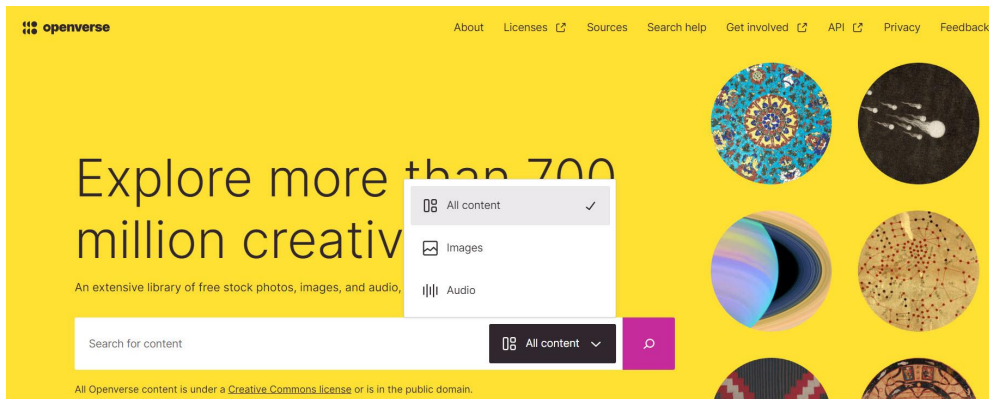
openverse

About Licenses Sources Search help Get involved API Privacy Feedback

Explore more than 700 million creativ

An extensive library of free stock photos, images, and audio,

All content
Images
Audio

Search for content
All content

All Openverse content is under a Creative Commons license or is in the public domain.